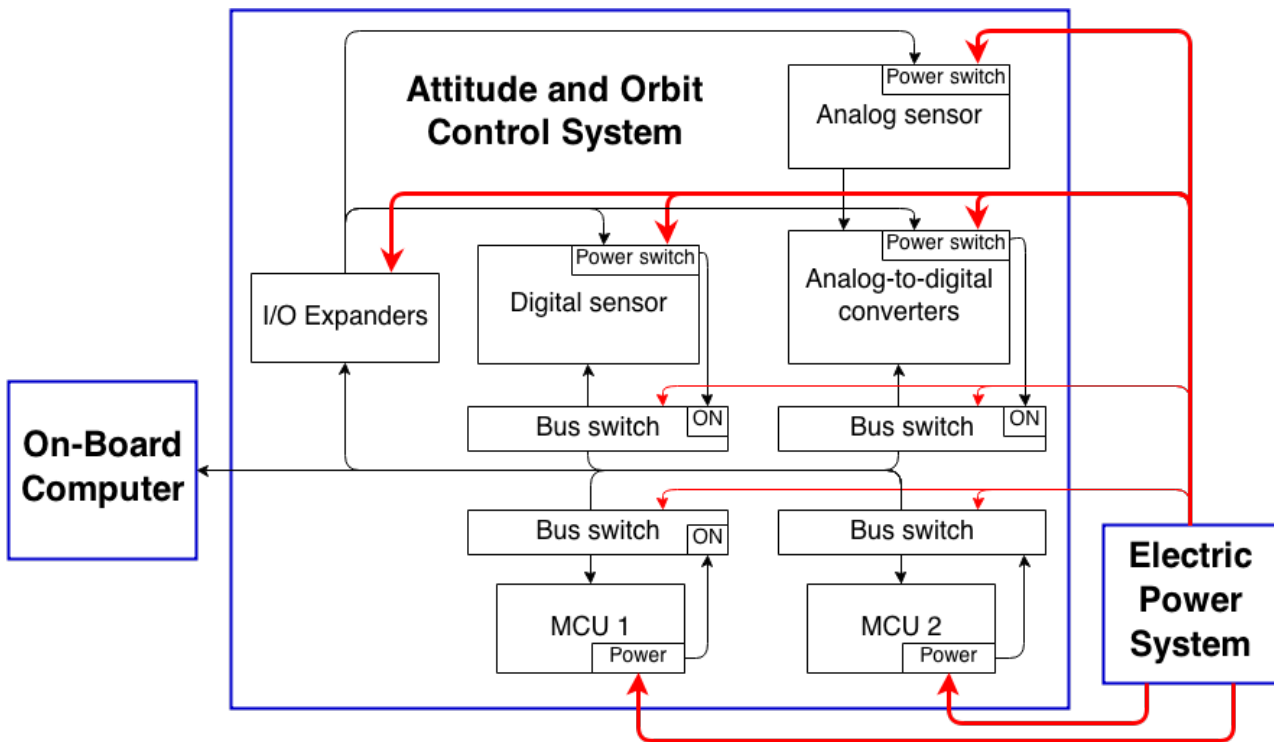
Attitude and Orbit Control System

Power switch
Analog sensor

I/O Expanders

Power switch
Digital sensor

Power switch
Analog-to-digital converters

On-Board Computer

Bus switch
ON

Bus switch
ON

Bus switch
ON

Bus switch

MCU 1
Power

MCU 2
Power

Electric Power System